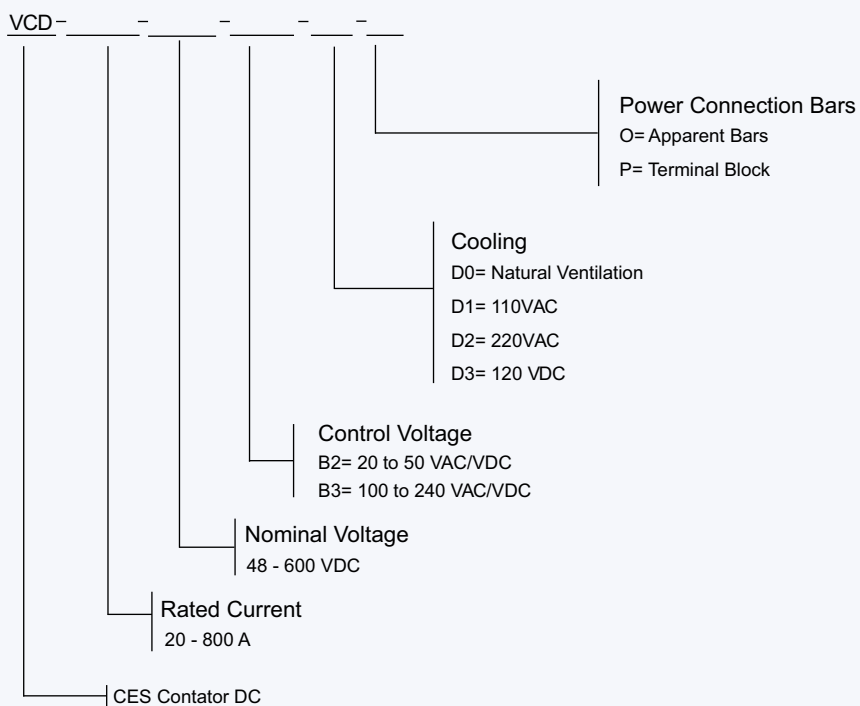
VCD – ______ – ______ – ______ – ____ – ____

Power Connection Bars
O= Apparent Bars
P= Terminal Block

Cooling
D0= Natural Ventilation
D1= 110VAC
D2= 220VAC
D3= 120 VDC

Control Voltage
B2= 20 to 50 VAC/VDC
B3= 100 to 240 VAC/VDC

Nominal Voltage
48 - 600 VDC

Rated Current
20 - 800 A

CES Contator DC